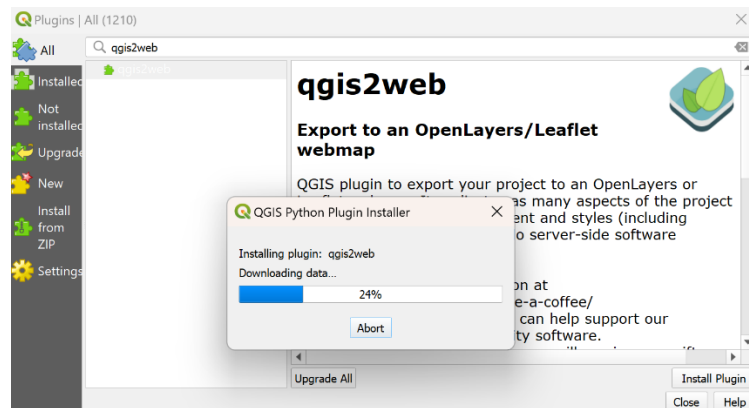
Plugins | All (1210)

All
Installed
Not installed
Upgradeable
New
Install from ZIP
Settings

qgis2web

qgis2web

qgis2web

Export to an OpenLayers/Leaflet webmap

QGIS plugin to export your project to an OpenLayers or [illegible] as many aspects of the project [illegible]ent and styles (including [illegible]o server-side software

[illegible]on at
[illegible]e-a-coffee/
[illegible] can help support our
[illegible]ty software.

QGIS Python Plugin Installer

Installing plugin: qgis2web
Downloading data...
24%
Abort

Upgrade All
Install Plugin
Close
Help